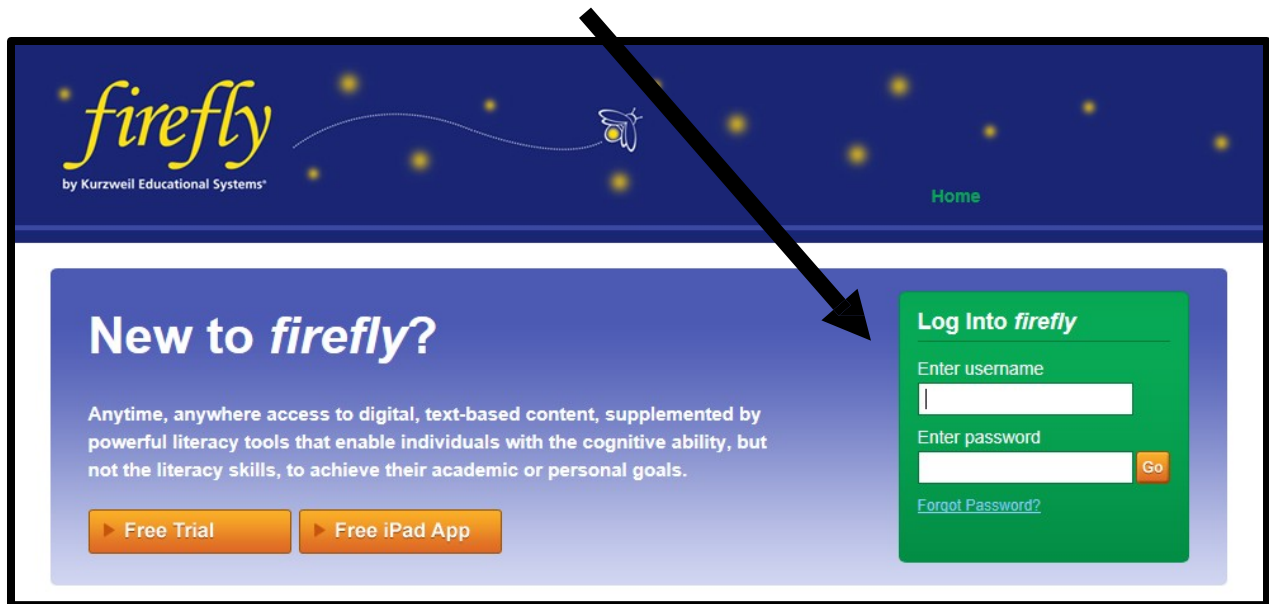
firefly
by Kurzweil Educational Systems®

Home

New to firefly?

Anytime, anywhere access to digital, text-based content, supplemented by powerful literacy tools that enable individuals with the cognitive ability, but not the literacy skills, to achieve their academic or personal goals.

Free Trial
Free iPad App

Log Into firefly
Enter username
Enter password
Go
Forgot Password?